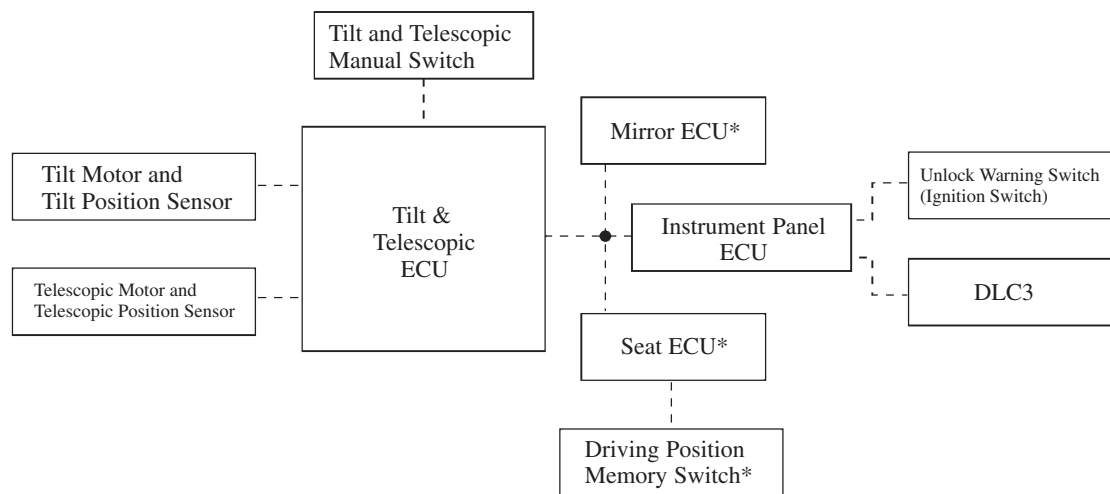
Tilt and Telescopic Manual Switch

Tilt Motor and Tilt Position Sensor

Telescopic Motor and Telescopic Position Sensor

Tilt & Telescopic ECU

Mirror ECU*

Instrument Panel ECU

Seat ECU*

Unlock Warning Switch (Ignition Switch)

DLC3

Driving Position Memory Switch*